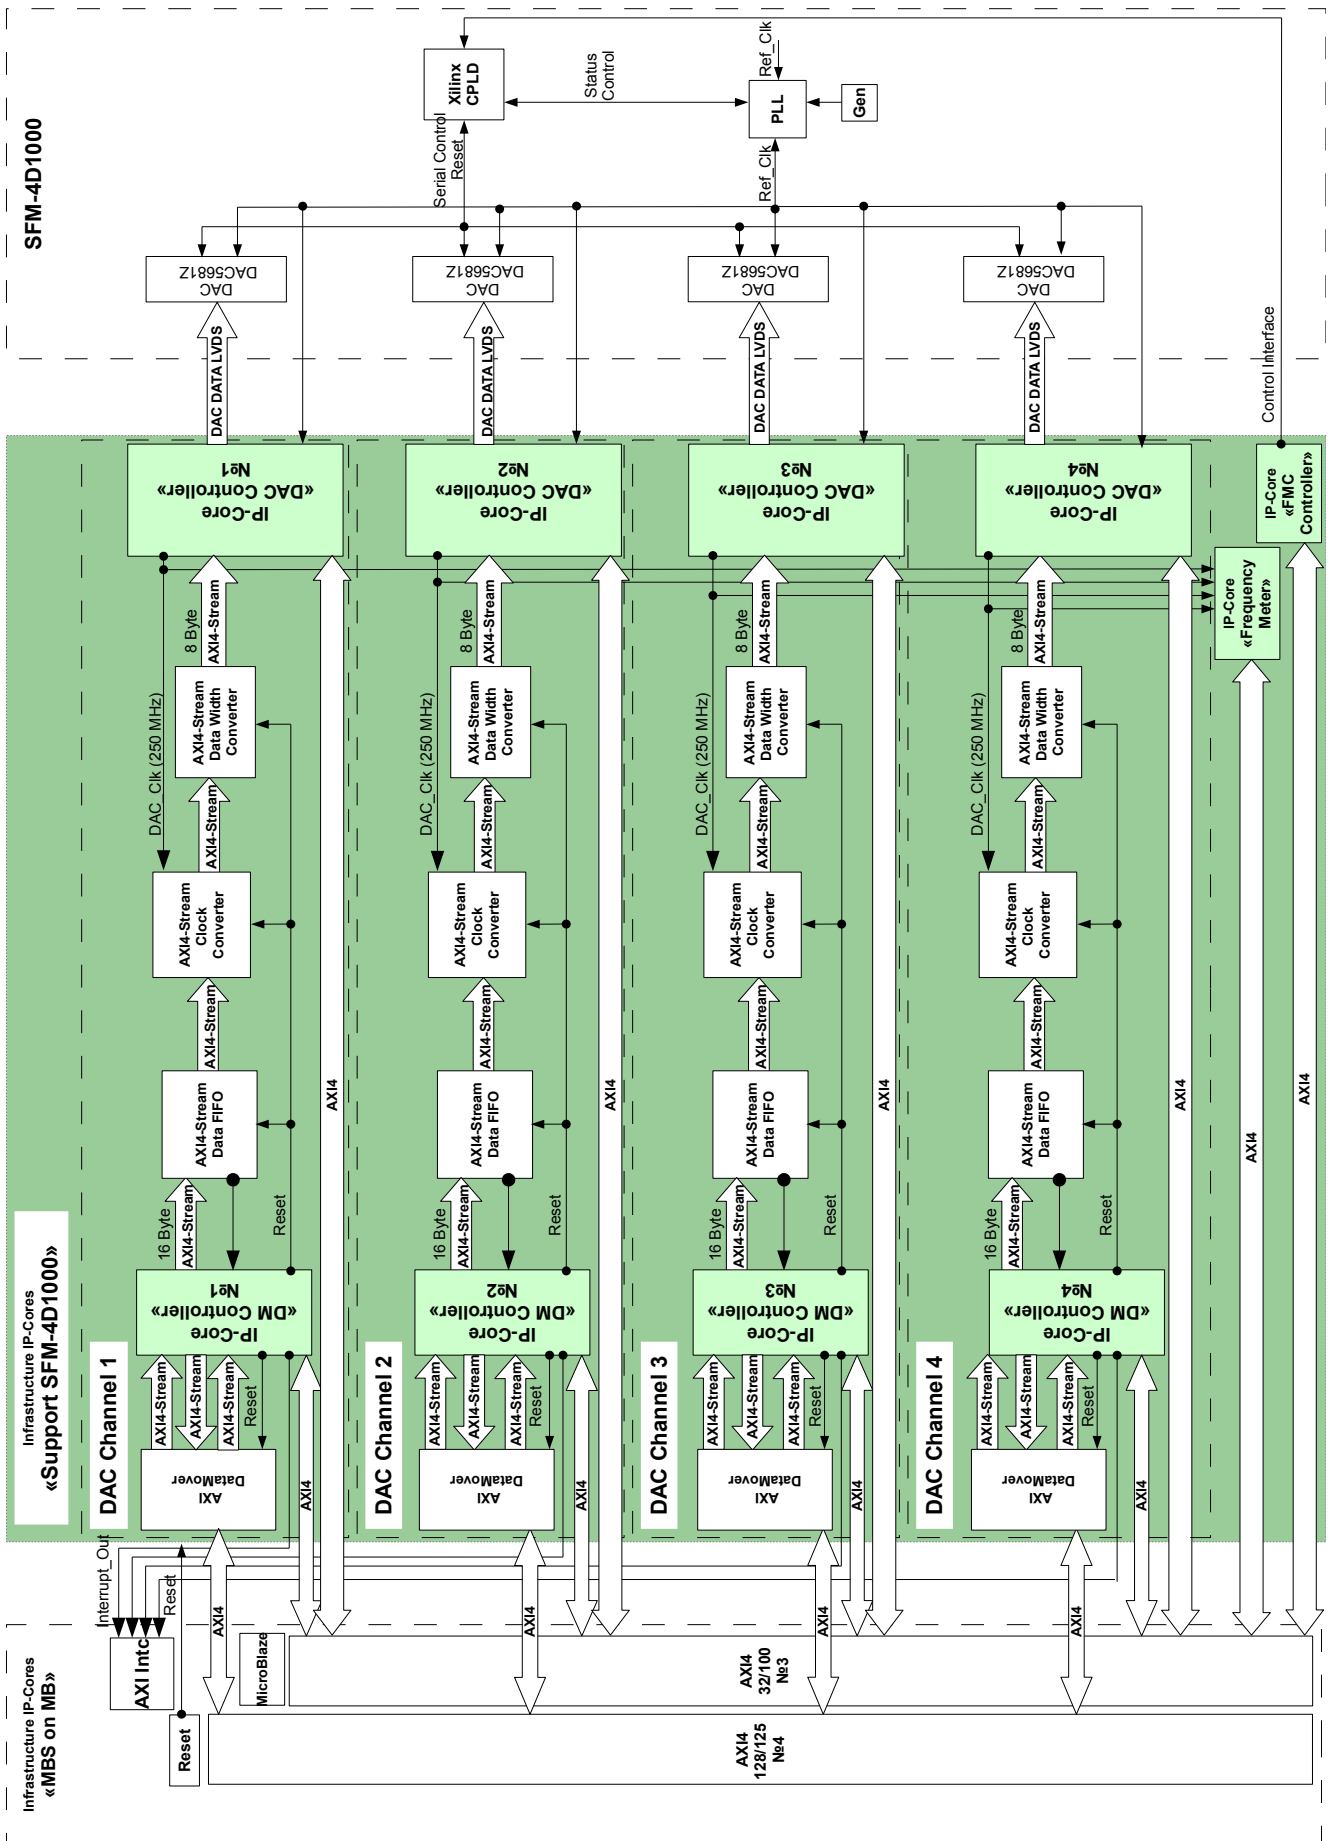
SFM-4D1000

Xilinx CPLD

Status Control

Ref_Clk

PLL

Gen

Serial Control Reset

Ref_Clk

DAC DAC5681Z

DAC DAC5681Z

DAC DAC5681Z

DAC DAC5681Z

DAC DATA LVDS

DAC DATA LVDS

DAC DATA LVDS

DAC DATA LVDS

Control Interface

IP-Core «DAC Controller» №1

IP-Core «DAC Controller» №2

IP-Core «DAC Controller» №3

IP-Core «DAC Controller» №4

IP-Core «FMC Controller»

IP-Core «Frequency Meter»

8 Byte AXI4-Stream

8 Byte AXI4-Stream

8 Byte AXI4-Stream

8 Byte AXI4-Stream

DAC_Clk (250 MHz)

DAC_Clk (250 MHz)

DAC_Clk (250 MHz)

DAC_Clk (250 MHz)

AXI4-Stream Data Width Converter

AXI4-Stream Data Width Converter

AXI4-Stream Data Width Converter

AXI4-Stream Data Width Converter

AXI4-Stream

AXI4-Stream

AXI4-Stream

AXI4-Stream

AXI4-Stream Clock Converter

AXI4-Stream Clock Converter

AXI4-Stream Clock Converter

AXI4-Stream Clock Converter

AXI4-Stream

AXI4-Stream

AXI4-Stream

AXI4-Stream

AXI4

AXI4

AXI4

AXI4

AXI4

AXI4

AXI4-Stream Data FIFO

AXI4-Stream Data FIFO

AXI4-Stream Data FIFO

AXI4-Stream Data FIFO

16 Byte AXI4-Stream

16 Byte AXI4-Stream

16 Byte AXI4-Stream

16 Byte AXI4-Stream

Reset

Reset

Reset

Reset

Infrastructure IP-Cores «Support SFM-4D1000»

IP-Core «DM Controller» №1

IP-Core «DM Controller» №2

IP-Core «DM Controller» №3

IP-Core «DM Controller» №4

DAC Channel 1

DAC Channel 2

DAC Channel 3

DAC Channel 4

AXI4-Stream AXI4-Stream AXI4-Stream Reset

AXI4-Stream AXI4-Stream AXI4-Stream Reset

AXI4-Stream AXI4-Stream AXI4-Stream Reset

AXI4-Stream AXI4-Stream AXI4-Stream Reset

AXI DataMover

AXI DataMover

AXI DataMover

AXI DataMover

AXI4

AXI4

AXI4

AXI4

Interrupt_Out

Reset

AXI Intc

AXI4

AXI4

AXI4

AXI4

MicroBlaze

AXI4 32/100 №3

Reset

AXI4 128/125 №4

Infrastructure IP-Cores «MBS on MB»